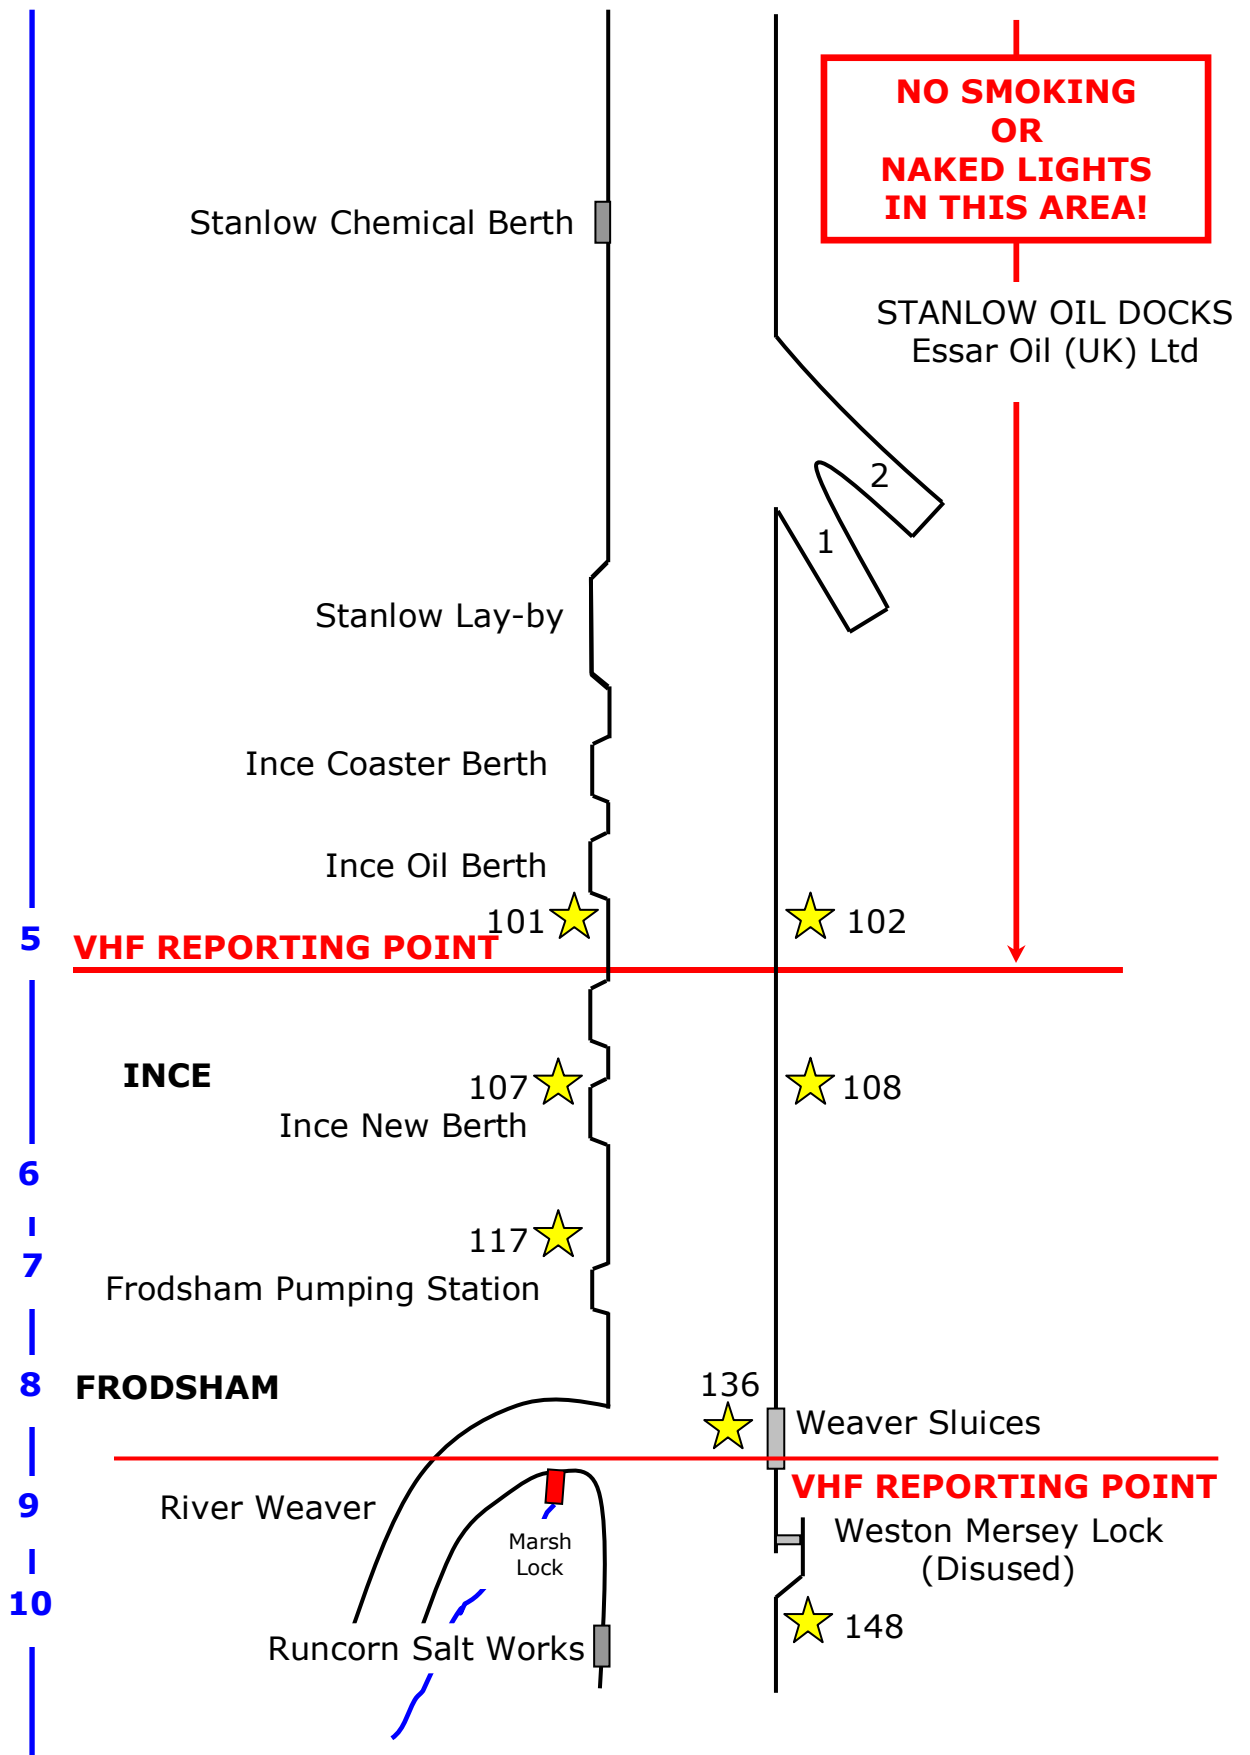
NO SMOKING
OR
NAKED LIGHTS
IN THIS AREA!

Stanlow Chemical Berth

STANLOW OIL DOCKS
Essar Oil (UK) Ltd

2

1

Stanlow Lay-by

Ince Coaster Berth

Ince Oil Berth

101

102

5

VHF REPORTING POINT

INCE

107

108

Ince New Berth

6

117

7

Frodsham Pumping Station

8

FRODSHAM

136

Weaver Sluices

VHF REPORTING POINT

9

River Weaver

Marsh Lock

Weston Mersey Lock
(Disused)

10

148

Runcorn Salt Works